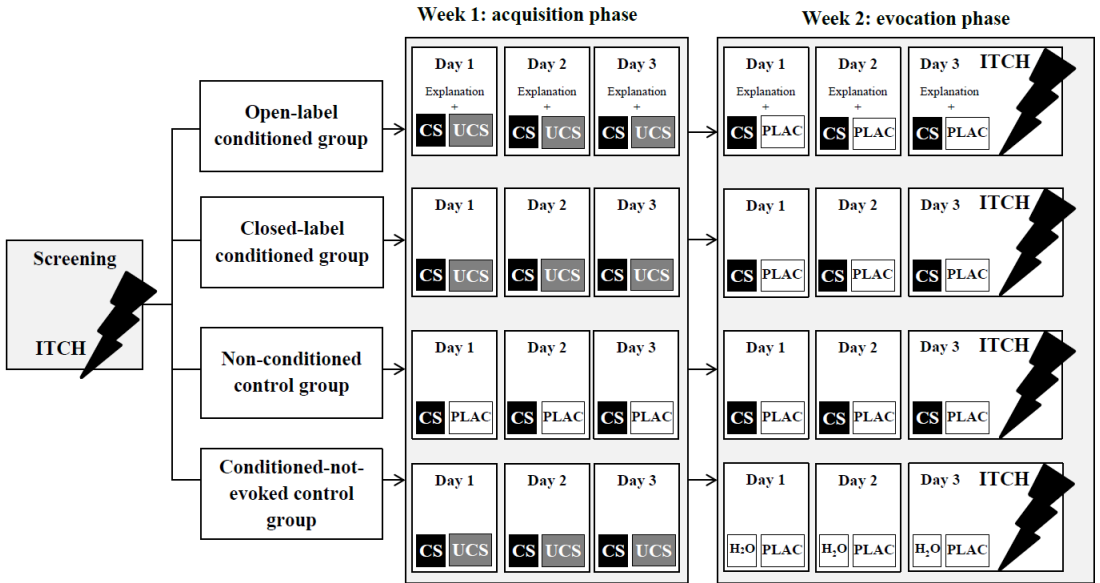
Week 1: acquisition phase

Week 2: evocation phase

Screening

ITCH

Open-label conditioned group

Day 1 Explanation + CS UCS

Day 2 Explanation + CS UCS

Day 3 Explanation + CS UCS

Day 1 Explanation + CS PLAC

Day 2 Explanation + CS PLAC

Day 3 Explanation + CS PLAC ITCH

Closed-label conditioned group

Day 1 CS UCS

Day 2 CS UCS

Day 3 CS UCS

Day 1 CS PLAC

Day 2 CS PLAC

Day 3 CS PLAC ITCH

Non-conditioned control group

Day 1 CS PLAC

Day 2 CS PLAC

Day 3 CS PLAC

Day 1 CS PLAC

Day 2 CS PLAC

Day 3 CS PLAC ITCH

Conditioned-not-evoked control group

Day 1 CS UCS

Day 2 CS UCS

Day 3 CS UCS

Day 1 $H_2O$ PLAC

Day 2 $H_2O$ PLAC

Day 3 $H_2O$ PLAC ITCH